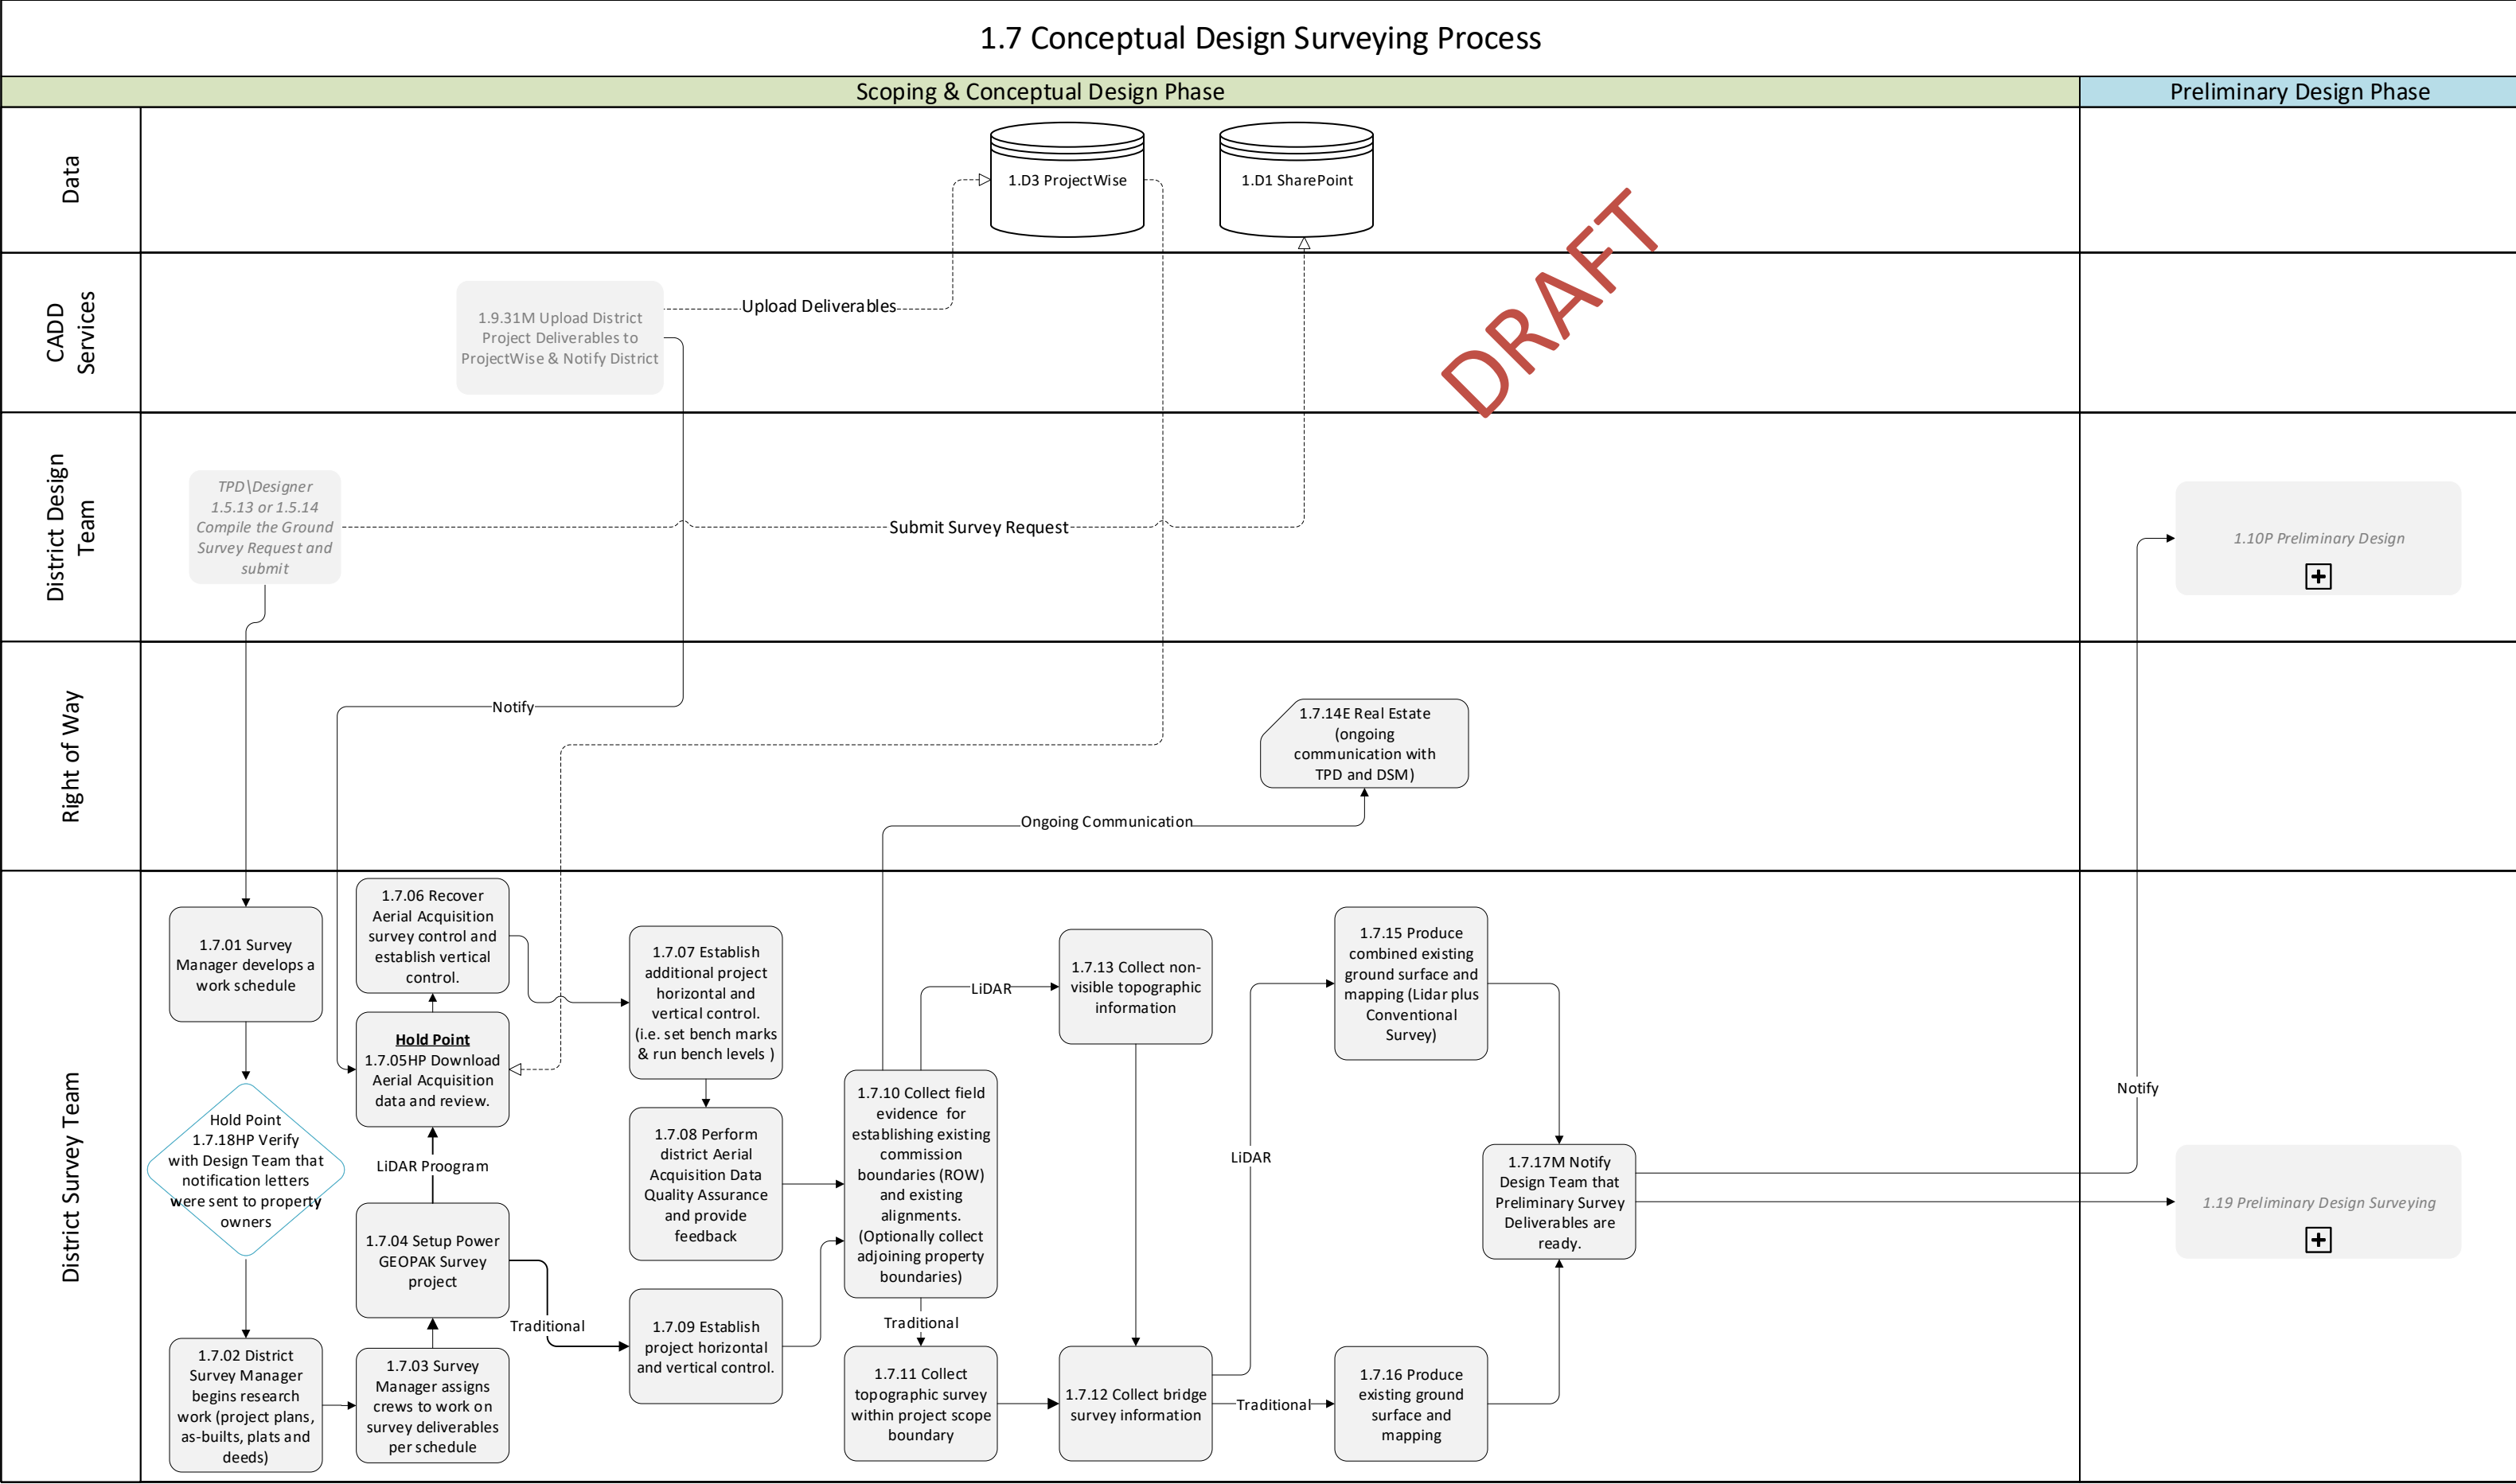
1.7 Conceptual Design Surveying Process

Scoping & Conceptual Design Phase

Preliminary Design Phase

Data

CADD Services

District Design Team

Right of Way

District Survey Team

1.D3 ProjectWise

1.D1 SharePoint

DRAFT

1.9.31M Upload District Project Deliverables to ProjectWise & Notify District

Upload Deliverables

TPD\Designer 1.5.13 or 1.5.14 Compile the Ground Survey Request and submit

Submit Survey Request

1.10P Preliminary Design

Notify

1.7.14E Real Estate (ongoing communication with TPD and DSM)

Ongoing Communication

1.7.01 Survey Manager develops a work schedule

1.7.06 Recover Aerial Acquisition survey control and establish vertical control.

Hold Point
1.7.05HP Download Aerial Acquisition data and review.

1.7.07 Establish additional project horizontal and vertical control. (i.e. set bench marks & run bench levels )

1.7.13 Collect non-visible topographic information

LiDAR

1.7.15 Produce combined existing ground surface and mapping (Lidar plus Conventional Survey)

Notify

Hold Point 1.7.18HP Verify with Design Team that notification letters were sent to property owners

LiDAR Program

1.7.08 Perform district Aerial Acquisition Data Quality Assurance and provide feedback

1.7.10 Collect field evidence for establishing existing commission boundaries (ROW) and existing alignments. (Optionally collect adjoining property boundaries)

LiDAR

1.7.17M Notify Design Team that Preliminary Survey Deliverables are ready.

1.19 Preliminary Design Surveying

1.7.04 Setup Power GEOPAK Survey project

Traditional

1.7.09 Establish project horizontal and vertical control.

Traditional

1.7.02 District Survey Manager begins research work (project plans, as-builts, plats and deeds)

1.7.03 Survey Manager assigns crews to work on survey deliverables per schedule

1.7.11 Collect topographic survey within project scope boundary

1.7.12 Collect bridge survey information

Traditional

1.7.16 Produce existing ground surface and mapping